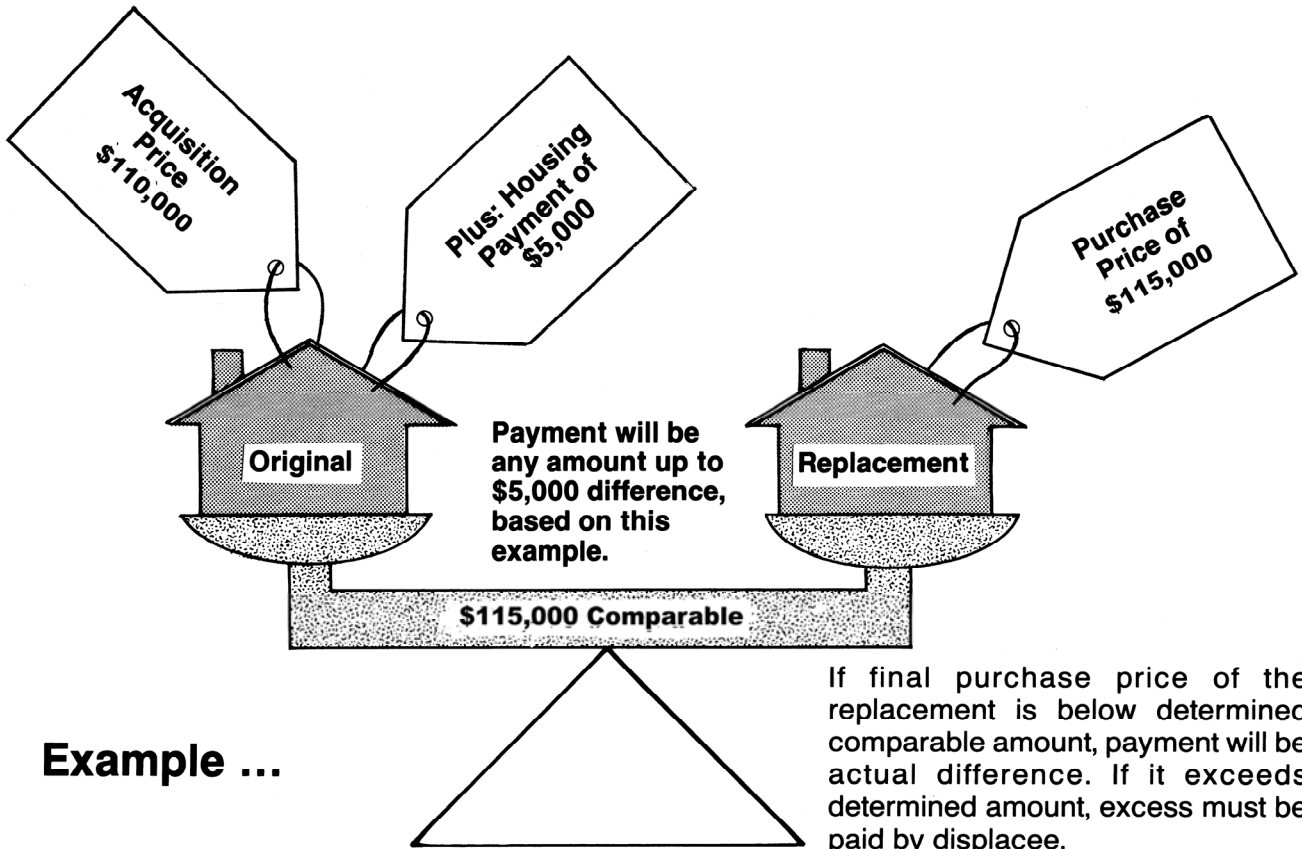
Acquisition Price $110,000

Plus: Housing Payment of $5,000

Purchase Price of $115,000

Original

Payment will be any amount up to $5,000 difference, based on this example.

Replacement

$115,000 Comparable

Example ...

If final purchase price of the replacement is below determined comparable amount, payment will be actual difference. If it exceeds determined amount, excess must be paid by displacee.